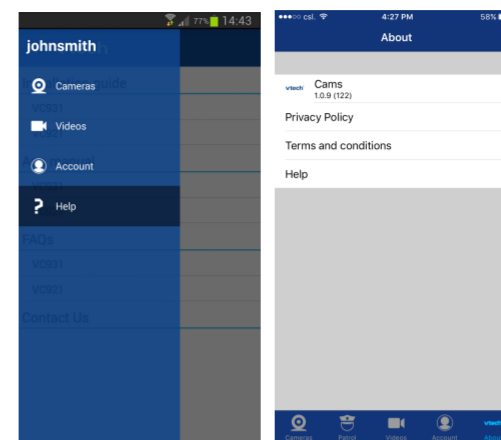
77% 14:43

johnsmith

Cameras

Videos

Account

Help

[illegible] guide

VC931

VC931

FAQs

VC931

VC931

Contact Us

●●●○○ csl. 4:27 PM 58%

About

vtech Cams
1.0.9 (122)

Privacy Policy

Terms and conditions

Help

Cameras Patrol Videos Account About